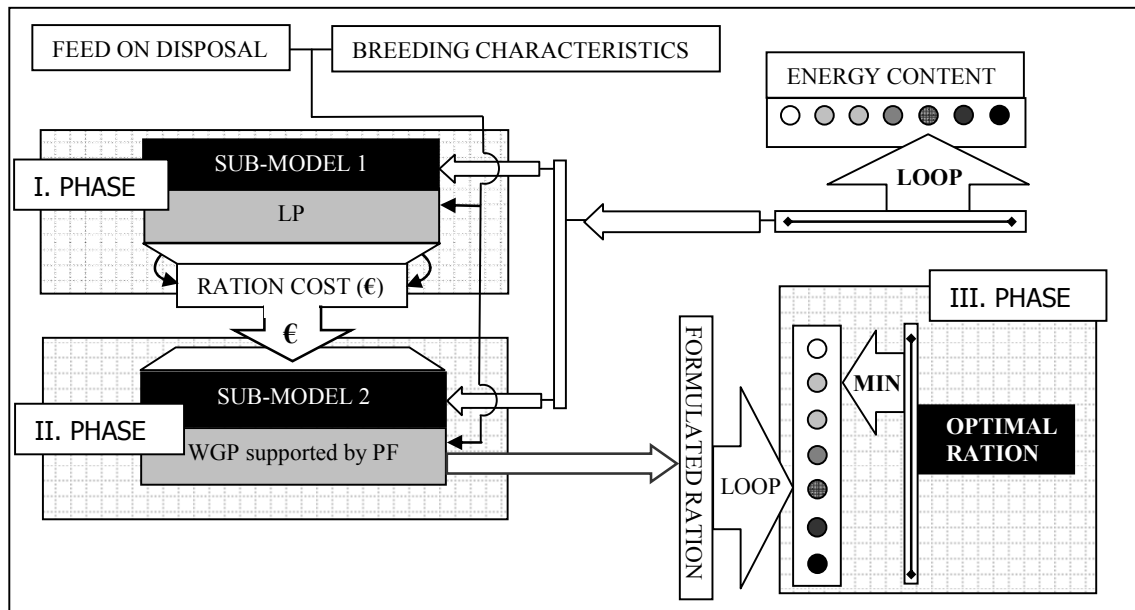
FEED ON DISPOSAL

BREEDING CHARACTERISTICS

ENERGY CONTENT

LOOP

SUB-MODEL 1

I. PHASE

LP

RATION COST (€)

€

III. PHASE

SUB-MODEL 2

II. PHASE

WGP supported by PF

FORMULATED RATION

LOOP

MIN

OPTIMAL RATION